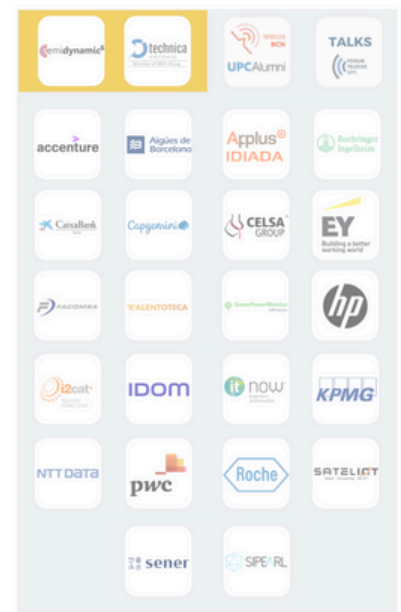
emidynamics

technica

UPC Alumni

TALKS

accenture

Aigües de Barcelona

Applus IDIADA

Boehringer Ingelheim

CaixaBank

Capgemini

CELSA GROUP

EY
Building a better working world

FACOMSA

TALENTOTECA

GreenPowerMonitor

hp

i2cat

IDOM

it now

KPMG

NTT DATA

pwc

Roche

SATELLIOT

sener

SIPEARL